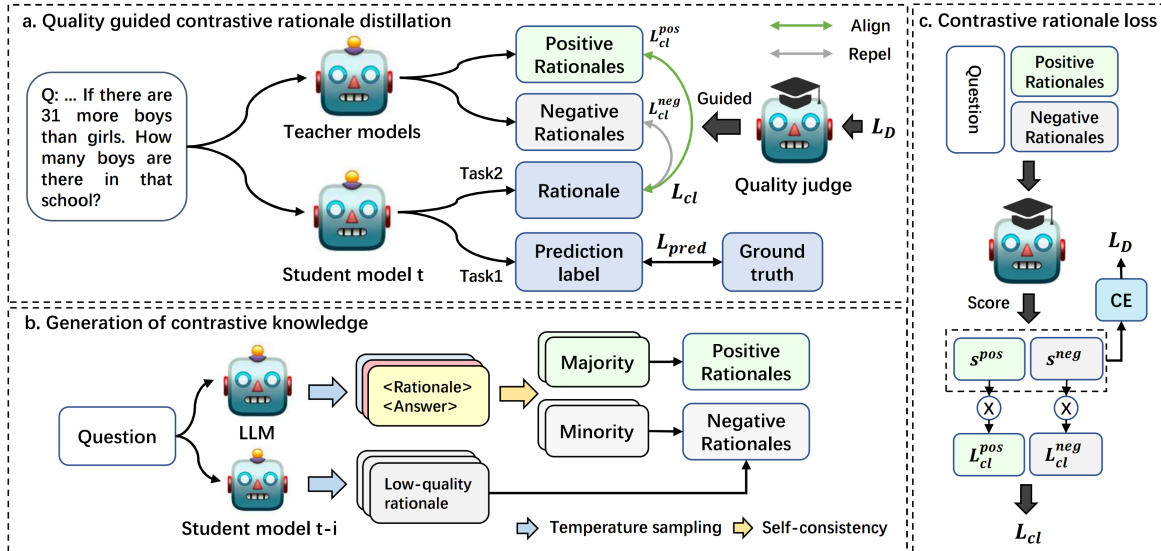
a. Quality guided contrastive rationale distillation

Align

Repel

Q: ... If there are 31 more boys than girls. How many boys are there in that school?

Teacher models

Positive Rationales $L_{cl}^{pos}$

Negative Rationales $L_{cl}^{neg}$

Guided

$L_D$

Task2

Rationale

$L_{cl}$

Quality judge

Student model t

Task1

Prediction label

$L_{pred}$

Ground truth

b. Generation of contrastive knowledge

Question

LLM

<Rationale>
<Answer>

Majority

Positive Rationales

Minority

Negative Rationales

Student model t-i

Low-quality rationale

Temperature sampling

Self-consistency

c. Contrastive rationale loss

Question

Positive Rationales

Negative Rationales

$L_D$

Score

CE

$s^{pos}$

$s^{neg}$

X

X

$L_{cl}^{pos}$

$L_{cl}^{neg}$

$L_{cl}$